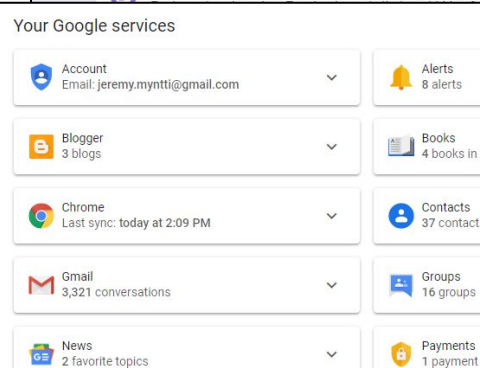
Your Google services

Account
Email: jeremy.myntti@gmail.com

Alerts
8 alerts

Blogger
3 blogs

Books
4 books in

Chrome
Last sync: today at 2:09 PM

Contacts
37 contact

Gmail
3,321 conversations

Groups
16 groups

News
2 favorite topics

Payments
1 payment